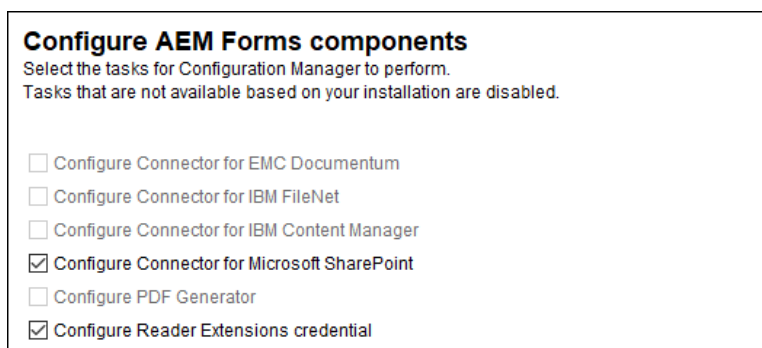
Configure AEM Forms components
Select the tasks for Configuration Manager to perform.
Tasks that are not available based on your installation are disabled.

☐ Configure Connector for EMC Documentum
☐ Configure Connector for IBM FileNet
☐ Configure Connector for IBM Content Manager
☑ Configure Connector for Microsoft SharePoint
☐ Configure PDF Generator
☑ Configure Reader Extensions credential